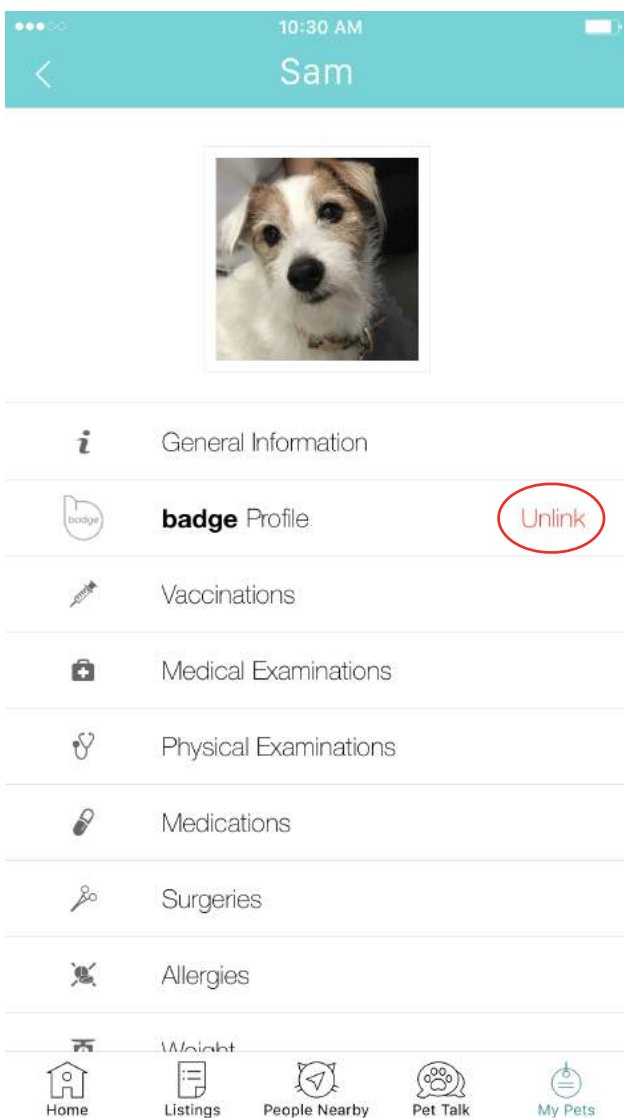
10:30 AM

Sam

General Information

badge

**badge** Profile

Unlink

Vaccinations

Medical Examinations

Physical Examinations

Medications

Surgeries

Allergies

Weight

Home

Listings

People Nearby

Pet Talk

My Pets